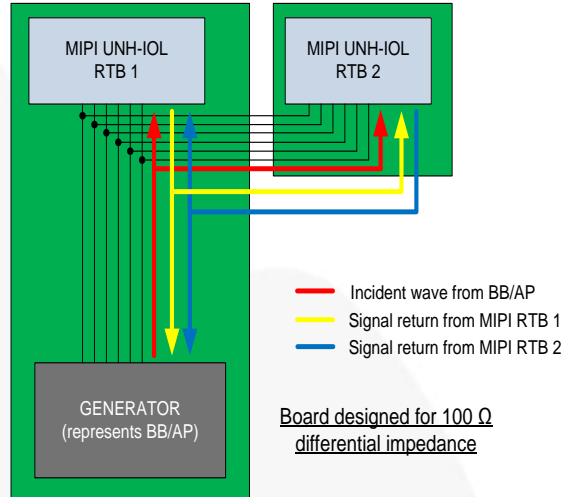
MIPI UNH-IOL
RTB 1

MIPI UNH-IOL
RTB 2

Incident wave from BB/AP
Signal return from MIPI RTB 1
Signal return from MIPI RTB 2

GENERATOR
(represents BB/AP)

Board designed for 100 Ω
differential impedance